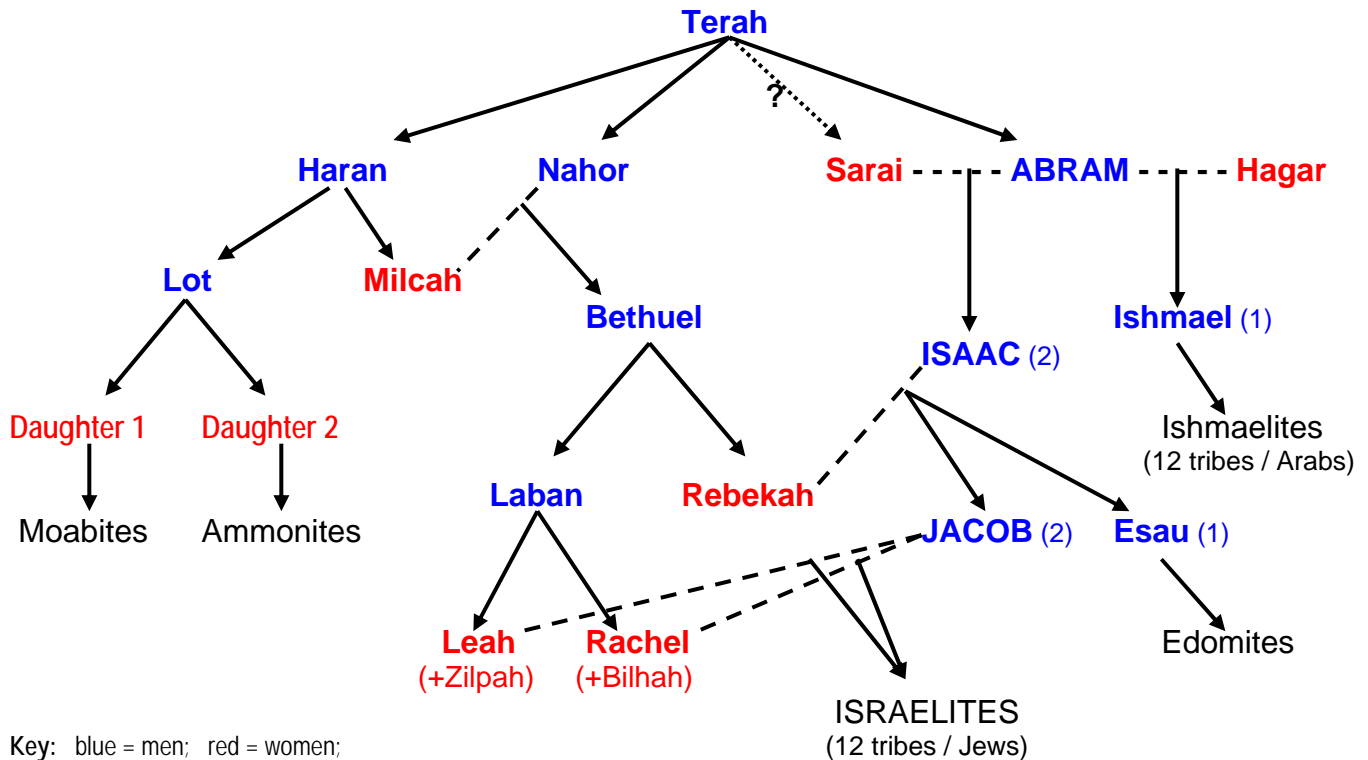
Terah

?

Haran
Nahor
Sarai
ABRAM
Hagar

Lot
Milcah
Bethuel
ISAAC (2)
Ishmael (1)

Daughter 1
Daughter 2
Laban
Rebekah
JACOB (2)
Esau (1)
Ishmaelites
(12 tribes / Arabs)

Moabites
Ammonites

Leah
(+Zilpah)
Rachel
(+Bilhah)
Edomites

ISRAELITES
(12 tribes / Jews)

Key: blue = men; red = women;